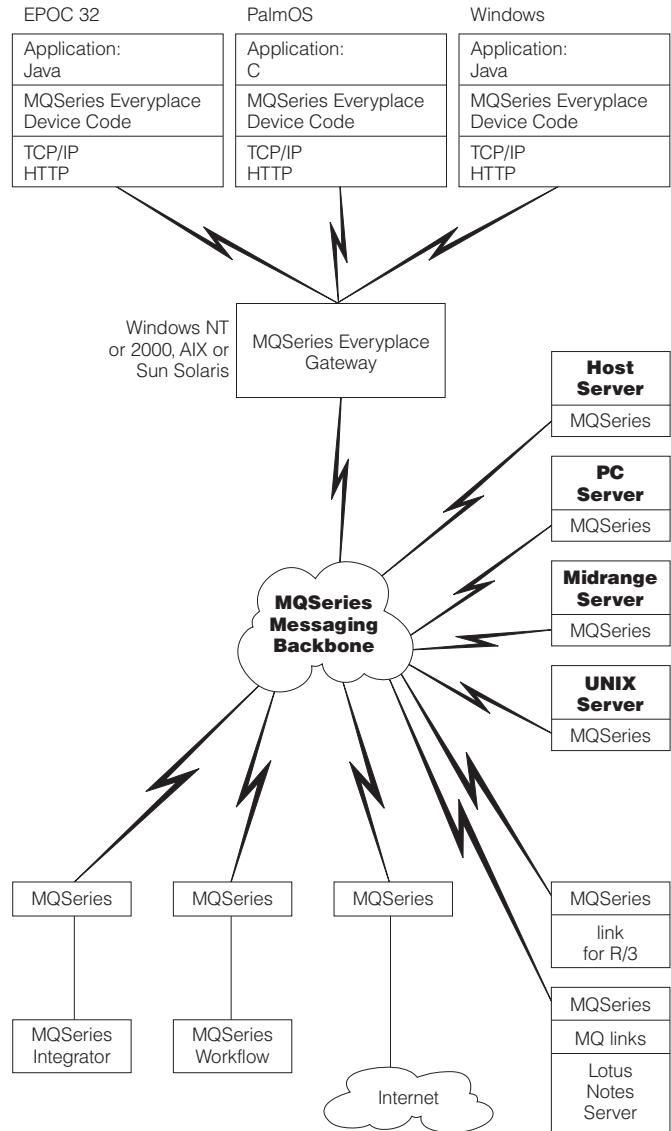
EPOC 32

Application:
Java

MQSeries Everyplace Device Code

TCP/IP
HTTP

PalmOS

Application:
C

MQSeries Everyplace Device Code

TCP/IP
HTTP

Windows

Application:
Java

MQSeries Everyplace Device Code

TCP/IP
HTTP

Windows NT or 2000, AIX or Sun Solaris

MQSeries Everyplace Gateway

Host Server

MQSeries

PC Server

MQSeries

Midrange Server

MQSeries

UNIX Server

MQSeries

MQSeries Messaging Backbone

MQSeries

MQSeries Integrator

MQSeries

MQSeries Workflow

MQSeries

Internet

MQSeries

link for R/3

MQSeries

MQ links

Lotus Notes Server